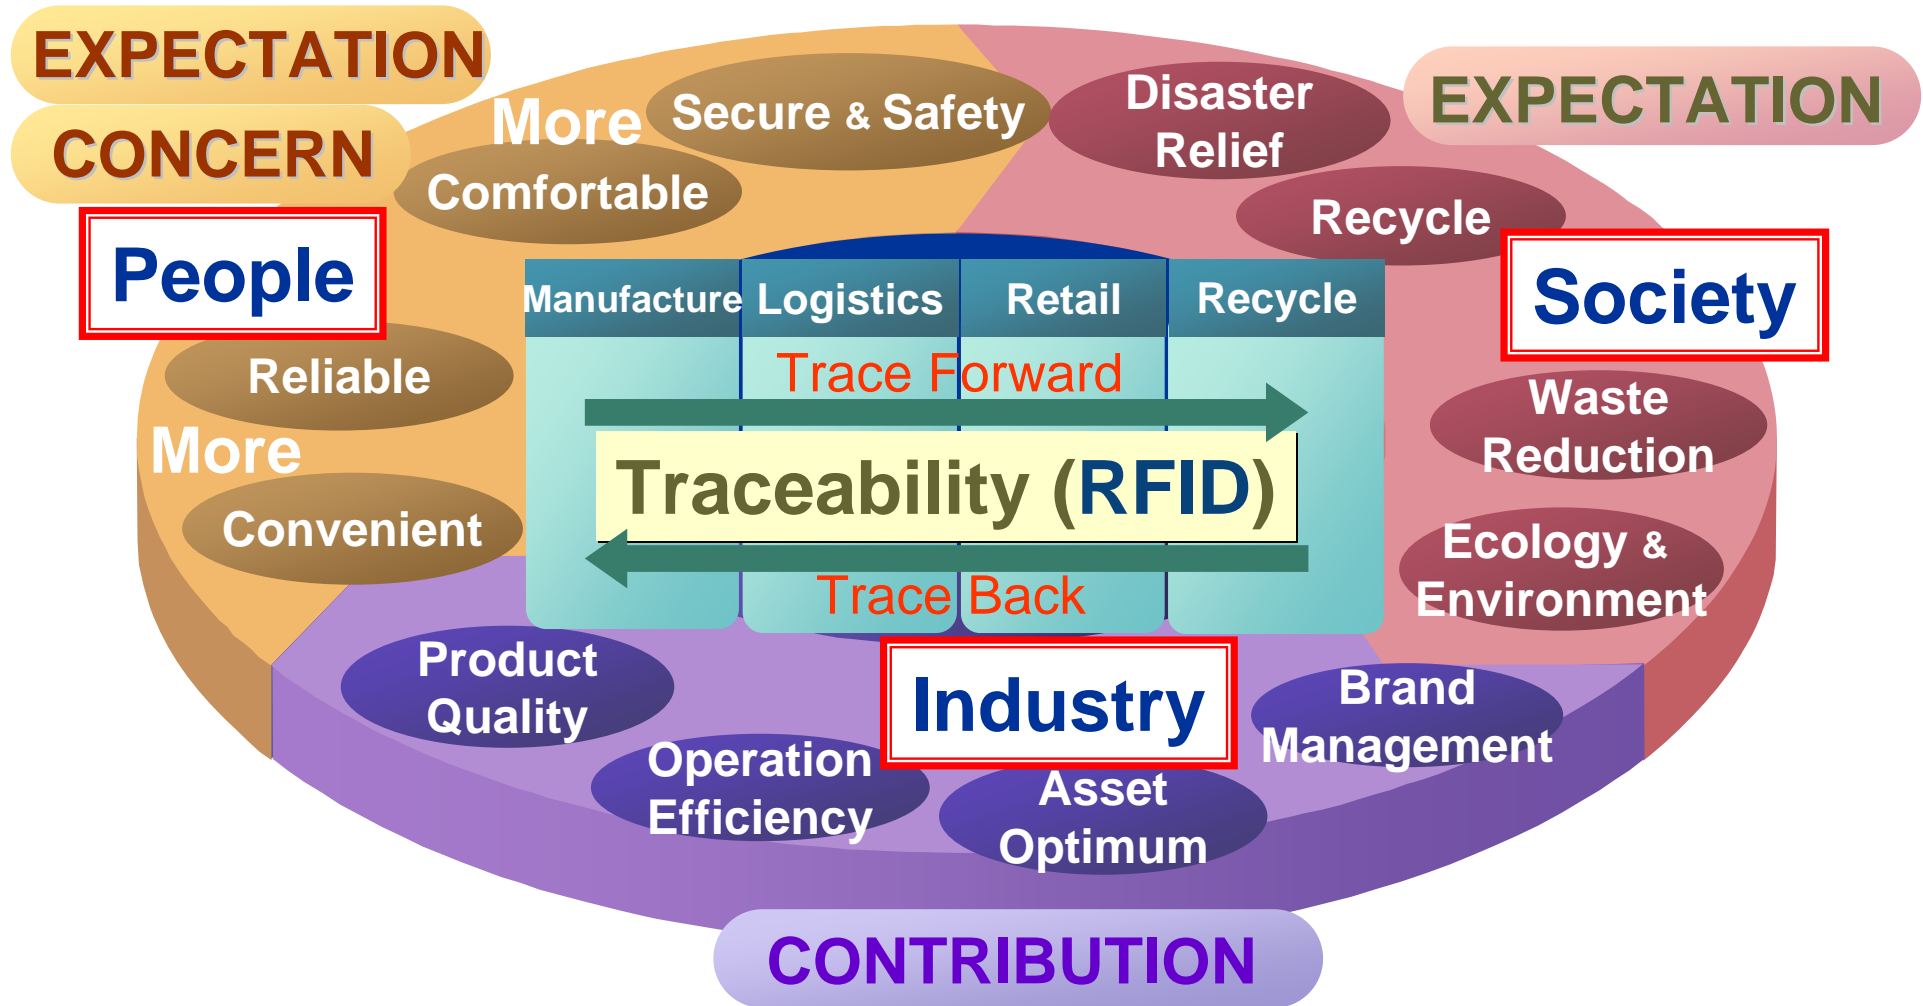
EXPECTATION
CONCERN

More
Secure & Safety
Comfortable

Disaster Relief

EXPECTATION

Recycle

People

Society

Manufacture

Logistics

Retail

Recycle

Trace Forward

Reliable

More
Convenient

Traceability (RFID)

Trace Back

Waste Reduction

Ecology & Environment

Product Quality

Industry

Brand Management

Operation Efficiency

Asset Optimum

CONTRIBUTION